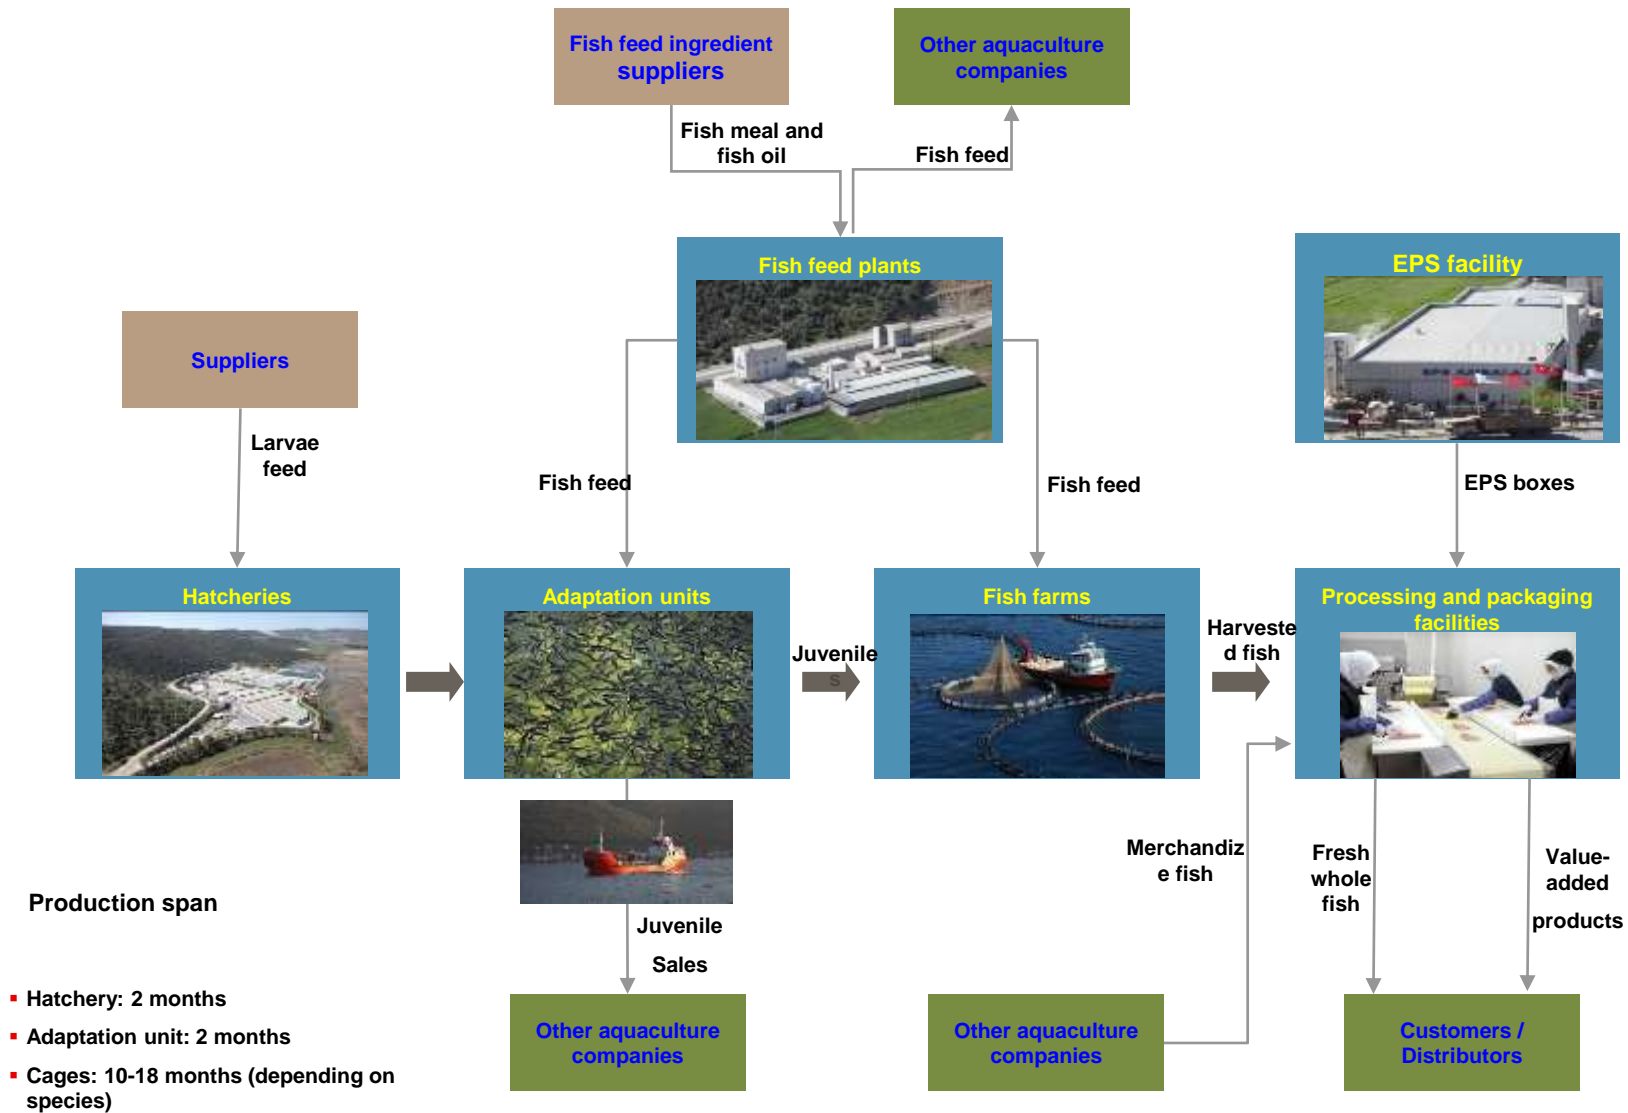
Fish feed ingredient suppliers

Other aquaculture companies

Fish meal and fish oil

Fish feed

Fish feed plants

EPS facility

Suppliers

Larvae feed

Fish feed

Fish feed

EPS boxes

Hatcheries

Adaptation units

Juveniles

Fish farms

Harvested fish

Processing and packaging facilities

Merchandize fish

Fresh whole fish

Value-added products

Production span

Juvenile Sales

▪ Hatchery: 2 months

▪ Adaptation unit: 2 months

▪ Cages: 10-18 months (depending on species)

Other aquaculture companies

Other aquaculture companies

Customers / Distributors